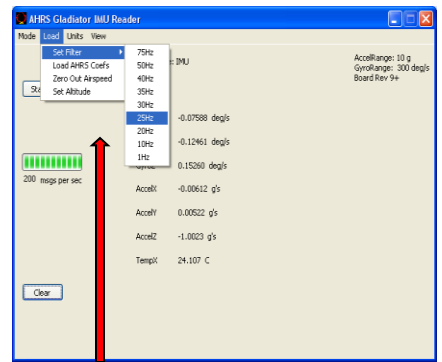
AHRS Gladiator IMU Reader

Mode Load Units View

Set Filter
Load AHRS Coefs
Zero Out Airspeed
Set Altitude

75Hz
50Hz
40Hz
35Hz
30Hz
25Hz
20Hz
10Hz
1Hz

St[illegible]

: IMU

AccelRange: 10 g
GyroRange: 300 deg/s
Board Rev 9+

-0.07588 deg/s

-0.12461 deg/s

GyroZ 0.15260 deg/s

200 msgs per sec

AccelX -0.00612 g's

AccelY 0.00522 g's

AccelZ -1.0023 g's

TempX 24.107 C

Clear